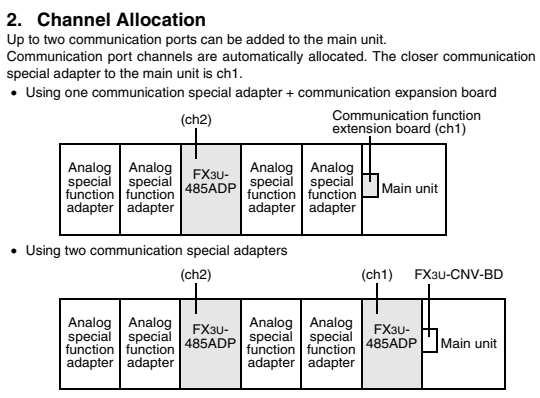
2. Channel Allocation

Up to two communication ports can be added to the main unit.

Communication port channels are automatically allocated. The closer communication special adapter to the main unit is ch1.

• Using one communication special adapter + communication expansion board

(ch2)

Communication function extension board (ch1)

Analog special function adapter

Analog special function adapter

FX3U-485ADP

Analog special function adapter

Analog special function adapter

Main unit

• Using two communication special adapters

(ch2)

(ch1)

FX3U-CNV-BD

Analog special function adapter

Analog special function adapter

FX3U-485ADP

Analog special function adapter

Analog special function adapter

FX3U-485ADP

Main unit